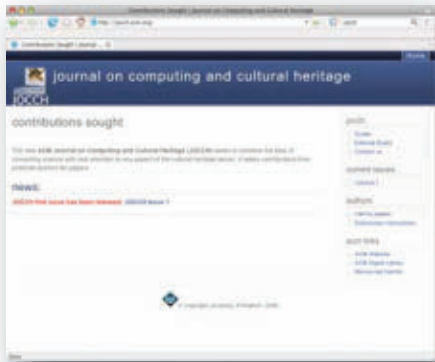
Contributions Sought | Journal on Computing and Cultural Heritage

Contributions Sought | Journal... 

journal on computing and cultural heritage

JOCCH

contributions sought

The new ACM Journal on Computing and Cultural Heritage (JOCCH) seeks to combine the field of computing science with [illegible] to any aspect of the cultural heritage sector. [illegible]

news:

JOCCH first issue has been released. JOCCH Issue 1

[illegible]

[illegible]

current issues

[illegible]

authors

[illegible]

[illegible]

acm links

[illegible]

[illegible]

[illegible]

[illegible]

Done